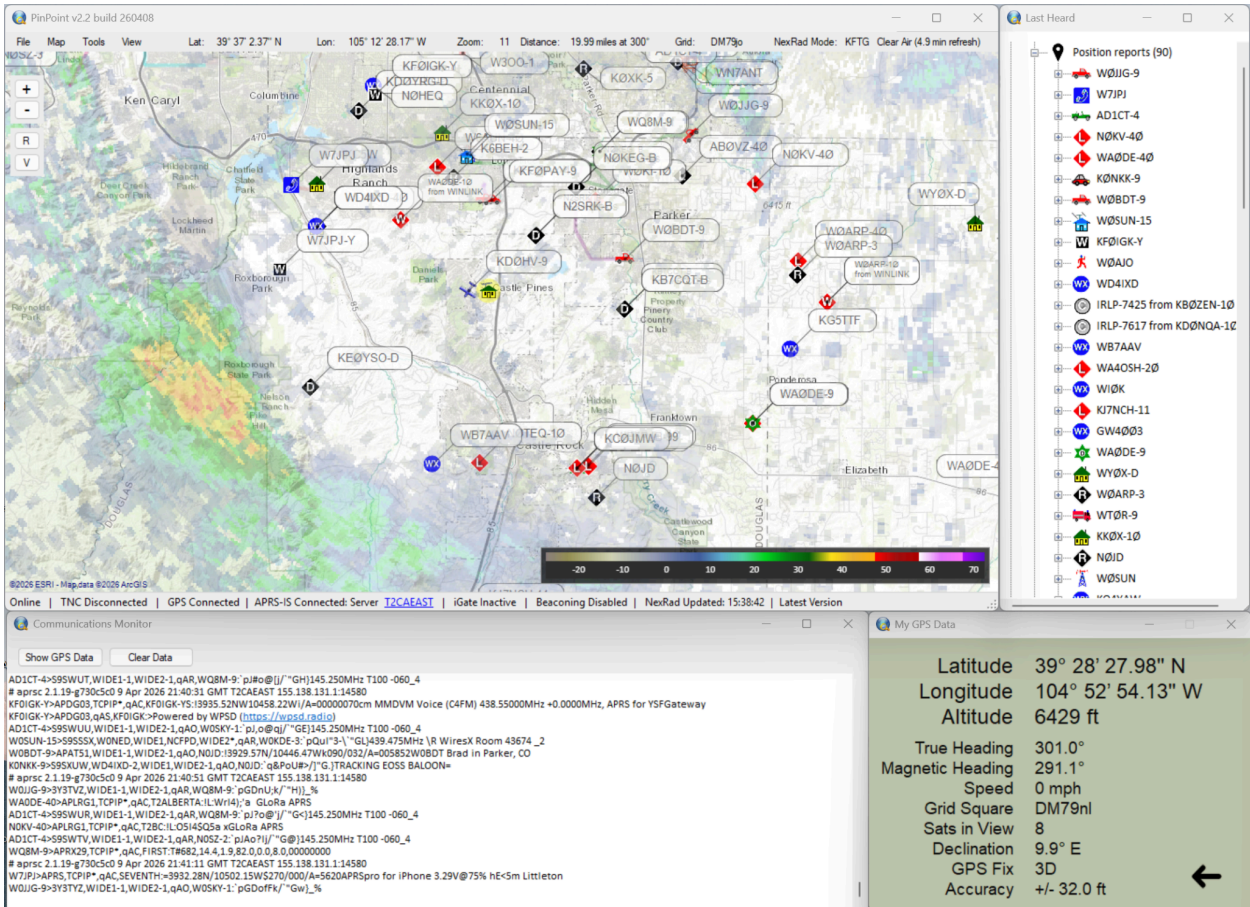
PinPoint v2.2 build 260408

File Map Tools View Lat: 39° 37' 2.37" N Lon: 105° 12' 28.17" W Zoom: 11 Distance: 19.99 miles at 300° Grid: DM79jo NexRad Mode: KFTG Clear Air (4.9 min refresh)

+
-
R
V

KFØIGK-Y
W3OO-1
KØXK-5
WN7ANT
KØYRG-D
NØHEQ
Centennial
KKØX-1Ø
Ken Caryl
WØJJG-9
WØSUN-15
WQ8M-9
K6BEH-2
Columbine
WØKEG-B
ABØVZ-4Ø
NØKV-4Ø
W7JPJ
Highlands Ranch
KFØPAY-9
WAØDE-1Ø from WINLINK
WD4IXD
N2SRK-B
WYØX-D
Parker
WØBDT-9
WØARP-4Ø
WØARP-3
W7JPJ-Y
WØARP-1Ø from WINLINK
KDØHV-9
Castle Pines
KB7CQT-B
Roxborough Park
KG5TTF
KEØYSO-D
Ponderosa
WAØDE-9
Franktown
WB7AAV
KCØJMW
Castle Rock
NØJD
Elizabeth
WAØDE-4
DOUGLAS
-20 -10 0 10 20 30 40 50 60 70
©2026 ESRI - Map data ©2026 ArcGIS

Online | TNC Disconnected | GPS Connected | APRS-IS Connected: Server T2CAEAST | iGate Inactive | Beaconing Disabled | NexRad Updated: 15:38:42 | Latest Version

Last Heard
Position reports (90)
WØJJG-9
W7JPJ
AD1CT-4
NØKV-4Ø
WAØDE-4Ø
KØNKK-9
WØBDT-9
WØSUN-15
KFØIGK-Y
WØAJO
WD4IXD
IRLP-7425 from KBØZEN-1Ø
IRLP-7617 from KDØNQA-1Ø
WB7AAV
WA4OSH-2Ø
WIØK
KJ7NCH-11
GW4ØØ3
WAØDE-9
WYØX-D
WØARP-3
WTØR-9
KKØX-1Ø
NØJD
WØSUN

Communications Monitor
Show GPS Data Clear Data
AD1CT-4>S9SWUT,WIDE1-1,WIDE2-1,qAR,WQ8M-9:`pJ#o@[j/`"GH)145.250MHz T100 -060_4
# aprsc 2.1.19-g730c5c0 9 Apr 2026 21:40:31 GMT T2CAEAST 155.138.131.1:14580
KF0IGK-Y>APDG03,TCPIP*,qAC,KF0IGK-YS:!3935.52NW10458.22Wi/A=00000070cm MMDVM Voice (C4FM) 438.55000MHz +0.0000MHz, APRS for YSFGateway
KF0IGK-Y>APDG03,qAS,KF0IGK:>Powered by WPSD (https://wpsd.radio)
AD1CT-4>S9SWUU,WIDE1-1,WIDE2-1,qAO,W0SKY-1:`pJ,o@qj/`"GE}145.250MHz T100 -060_4
W0SUN-15>S9SSSX,W0NED,WIDE1,NCFPD,WIDE2*,qAR,W0KDE-3:`pQuI"3-\`"GL}439.475MHz \R WiresX Room 43674 _2
W0BDT-9>APAT51,WIDE1-1,WIDE2-1,qAO,N0JD:!3929.57N/10446.47Wk090/032/A=005852W0BDT Brad in Parker, CO
K0NKK-9>S9SXUW,WD4IXD-2,WIDE1,WIDE2-1,qAO,N0JD:`q&PoU#>/]"G.}TRACKING EOSS BALOON=
# aprsc 2.1.19-g730c5c0 9 Apr 2026 21:40:51 GMT T2CAEAST 155.138.131.1:14580
W0JJG-9>3Y3TVZ,WIDE1-1,WIDE2-1,qAR,WQ8M-9:`pGDnU;k/`"H)}_%
WA0DE-40>APLRG1,TCPIP*,qAC,T2ALBERTA:!L:Wrl4);'a GLoRa APRS
AD1CT-4>S9SWUR,WIDE1-1,WIDE2-1,qAR,WQ8M-9:`pJ?o@qj/`"G<}145.250MHz T100 -060_4
N0KV-40>APLRG1,TCPIP*,qAC,T2BC:!L:O5I4SQ5a xGLoRa APRS
AD1CT-4>S9SWTV,WIDE1-1,WIDE2-1,qAR,N0SZ-2:`pJAo?!j/`"G@}145.250MHz T100 -060_4
WQ8M-9>APRX29,TCPIP*,qAC,FIRST:T#682,14.4,1.9,82.0,0.0,8.0,00000000
# aprsc 2.1.19-g730c5c0 9 Apr 2026 21:41:11 GMT T2CAEAST 155.138.131.1:14580
W7JPJ>APRS,TCPIP*,qAC,SEVENTH:=3932.28N/10502.15W$270/000/A=5620APRSpro for iPhone 3.29V@75% hE<5m Littleton
W0JJG-9>3Y3TYZ,WIDE1-1,WIDE2-1,qAO,W0SKY-1:`pGDofFk/`"Gw}_%

My GPS Data
Latitude 39° 28' 27.98" N
Longitude 104° 52' 54.13" W
Altitude 6429 ft
True Heading 301.0°
Magnetic Heading 291.1°
Speed 0 mph
Grid Square DM79nl
Sats in View 8
Declination 9.9° E
GPS Fix 3D
Accuracy +/- 32.0 ft